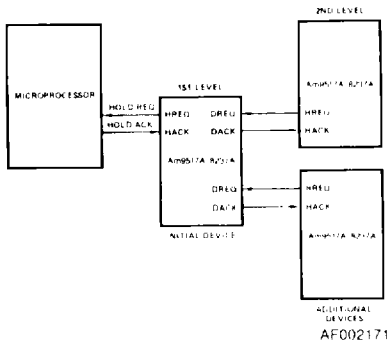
2ND LEVEL

MICROPROCESSOR

HOLD REQ

HOLD ACK

1ST LEVEL

HREQ

HACK

DREQ

DACK

Am9517A 8237A

DREQ

DACK

INITIAL DEVICE

Am9517A 8237A

HREQ

HACK

HREQ

HACK

Am9517A 8237A

ADDITIONAL DEVICES

AF002171